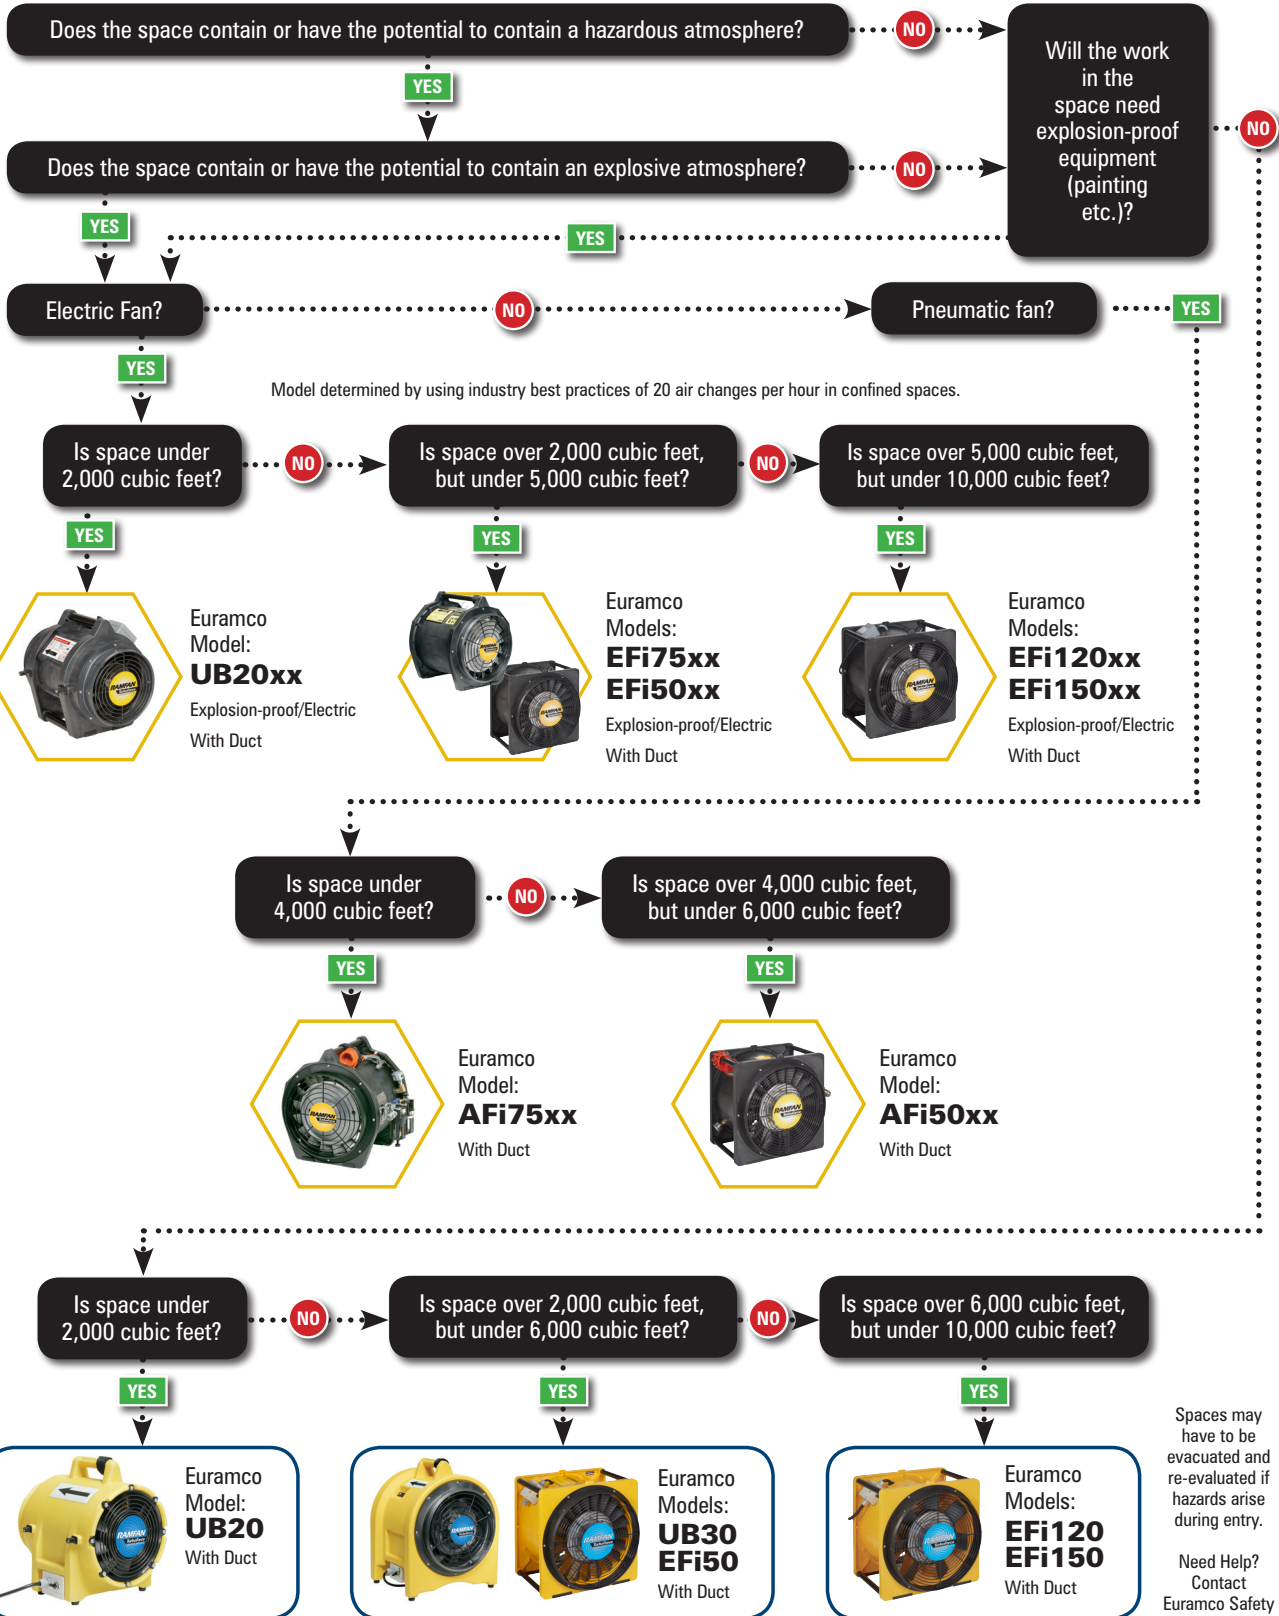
Does the space contain or have the potential to contain a hazardous atmosphere?

NO

Will the work in the space need explosion-proof equipment (painting etc.)?

NO

YES

Does the space contain or have the potential to contain an explosive atmosphere?

NO

YES

YES

Electric Fan?

NO

Pneumatic fan?

YES

YES

Model determined by using industry best practices of 20 air changes per hour in confined spaces.

Is space under 2,000 cubic feet?

NO

Is space over 2,000 cubic feet, but under 5,000 cubic feet?

NO

Is space over 5,000 cubic feet, but under 10,000 cubic feet?

YES

YES

YES

Euramco Model: UB20xx Explosion-proof/Electric With Duct

Euramco Models: EFi75xx EFi50xx Explosion-proof/Electric With Duct

Euramco Models: EFi120xx EFi150xx Explosion-proof/Electric With Duct

Is space under 4,000 cubic feet?

NO

Is space over 4,000 cubic feet, but under 6,000 cubic feet?

YES

YES

Euramco Model: AFi75xx With Duct

Euramco Model: AFi50xx With Duct

Is space under 2,000 cubic feet?

NO

Is space over 2,000 cubic feet, but under 6,000 cubic feet?

NO

Is space over 6,000 cubic feet, but under 10,000 cubic feet?

YES

YES

YES

Euramco Model: UB20 With Duct

Euramco Models: UB30 EFi50 With Duct

Euramco Models: EFi120 EFi150 With Duct

Spaces may have to be evacuated and re-evaluated if hazards arise during entry.

Need Help? Contact Euramco Safety